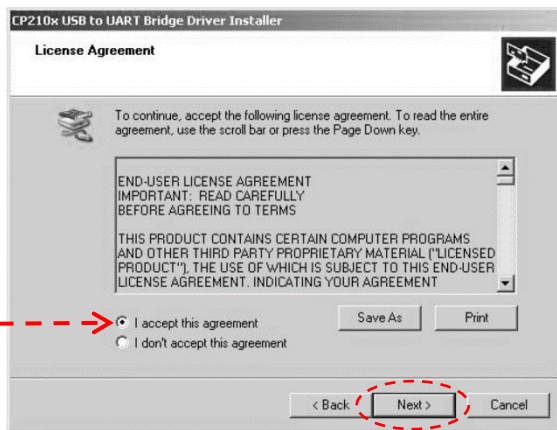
CP210x USB to UART Bridge Driver Installer

License Agreement

To continue, accept the following license agreement. To read the entire agreement, use the scroll bar or press the Page Down key.

END-USER LICENSE AGREEMENT
IMPORTANT: READ CAREFULLY
BEFORE AGREEING TO TERMS

THIS PRODUCT CONTAINS CERTAIN COMPUTER PROGRAMS AND OTHER THIRD PARTY PROPRIETARY MATERIAL ("LICENSED PRODUCT"), THE USE OF WHICH IS SUBJECT TO THIS END-USER LICENSE AGREEMENT. INDICATING YOUR AGREEMENT

I accept this agreement
I don't accept this agreement

Save As
Print

< Back
Next >
Cancel